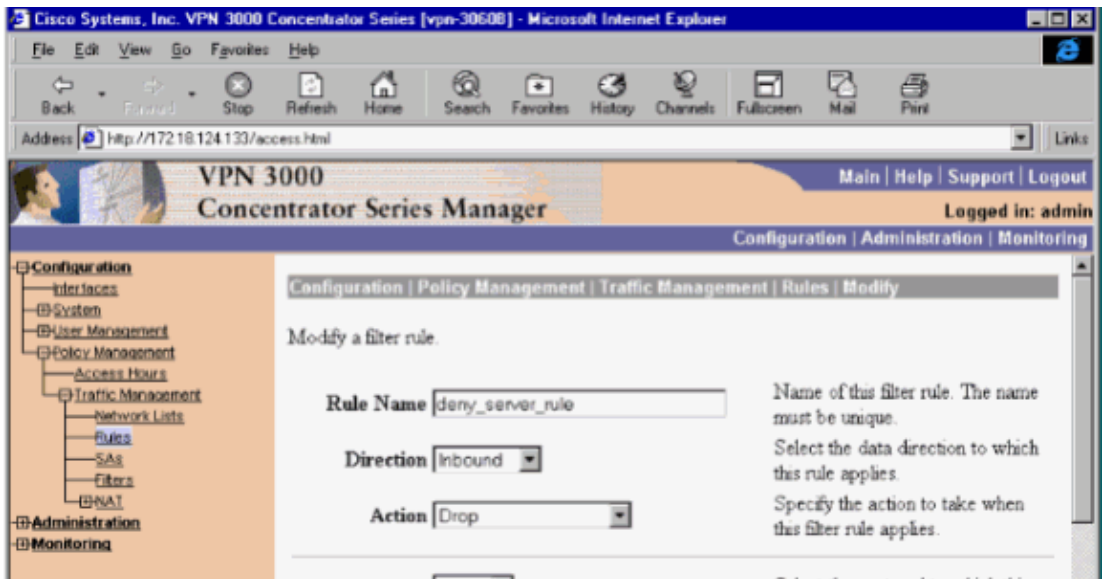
Cisco Systems, Inc. VPN 3000 Concentrator Series [vpn-3060B] - Microsoft Internet Explorer

File Edit View Go Favorites Help

Back Forward Stop Refresh Home Search Favorites History Channels Fullscreen Mail Print

Address http://172.18.124.133/access.html Links

VPN 3000
Concentrator Series Manager

Main | Help | Support | Logout
Logged in: admin

Configuration | Administration | Monitoring

Configuration
Interfaces
System
User Management
Policy Management
Access Hours
Traffic Management
Network Lists
Rules
SAs
Filters
NAT
Administration
Monitoring

Configuration | Policy Management | Traffic Management | Rules | Modify

Modify a filter rule.

| | | |
|---|---|---|
| Rule Name | deny_server_rule | Name of this filter rule. The name must be unique. |
| Direction | Inbound | Select the data direction to which this rule applies. |
| Action | Drop | Specify the action to take when this filter rule applies. |